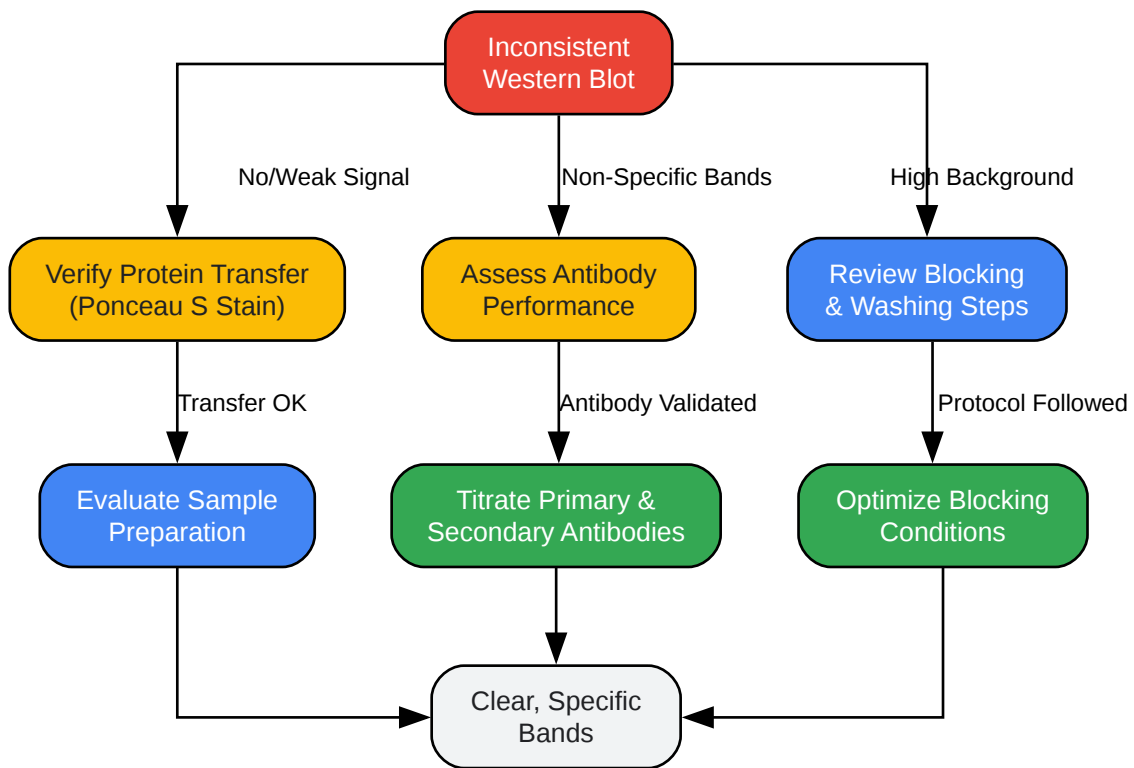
Inconsistent Western Blot

No/Weak Signal

Non-Specific Bands

High Background

Verify Protein Transfer (Ponceau S Stain)

Assess Antibody Performance

Review Blocking & Washing Steps

Transfer OK

Antibody Validated

Protocol Followed

Evaluate Sample Preparation

Titrate Primary & Secondary Antibodies

Optimize Blocking Conditions

Clear, Specific Bands